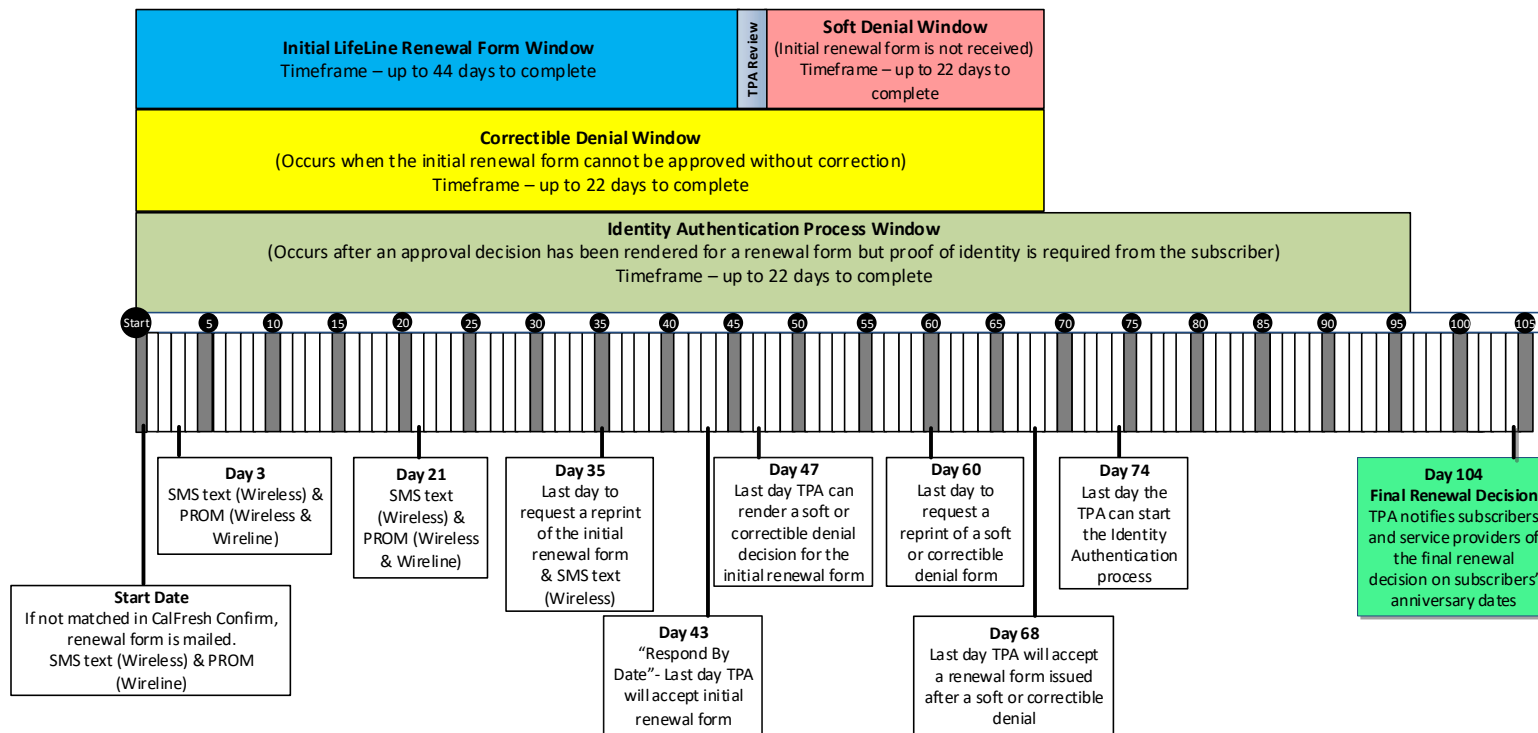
**Initial LifeLine Renewal Form Window**
Timeframe – up to 44 days to complete

TPA Review

**Soft Denial Window**
(Initial renewal form is not received)
Timeframe – up to 22 days to complete

**Correctible Denial Window**
(Occurs when the initial renewal form cannot be approved without correction)
Timeframe – up to 22 days to complete

**Identity Authentication Process Window**
(Occurs after an approval decision has been rendered for a renewal form but proof of identity is required from the subscriber)
Timeframe – up to 22 days to complete

Start 5 10 15 20 25 30 35 40 45 50 55 60 65 70 75 80 85 90 95 100 105

**Day 3**
SMS text (Wireless) & PROM (Wireless & Wireline)

**Day 21**
SMS text (Wireless) & PROM (Wireless & Wireline)

**Day 35**
Last day to request a reprint of the initial renewal form & SMS text (Wireless)

**Day 47**
Last day TPA can render a soft or correctible denial decision for the initial renewal form

**Day 60**
Last day to request a reprint of a soft or correctible denial form

**Day 74**
Last day the TPA can start the Identity Authentication process

**Day 104**
**Final Renewal Decision**
TPA notifies subscribers and service providers of the final renewal decision on subscribers' anniversary dates

**Start Date**
If not matched in CalFresh Confirm, renewal form is mailed. SMS text (Wireless) & PROM (Wireline)

**Day 43**
"Respond By Date"- Last day TPA will accept initial renewal form

**Day 68**
Last day TPA will accept a renewal form issued after a soft or correctible denial